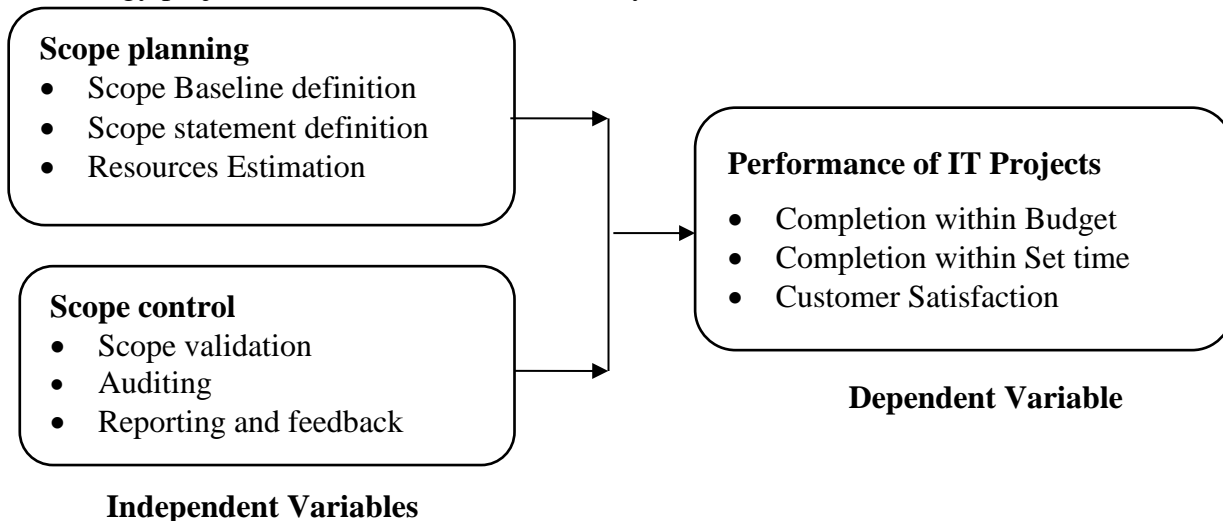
**Scope planning**
- Scope Baseline definition
- Scope statement definition
- Resources Estimation

**Scope control**
- Scope validation
- Auditing
- Reporting and feedback

**Independent Variables**

**Performance of IT Projects**
- Completion within Budget
- Completion within Set time
- Customer Satisfaction

**Dependent Variable**